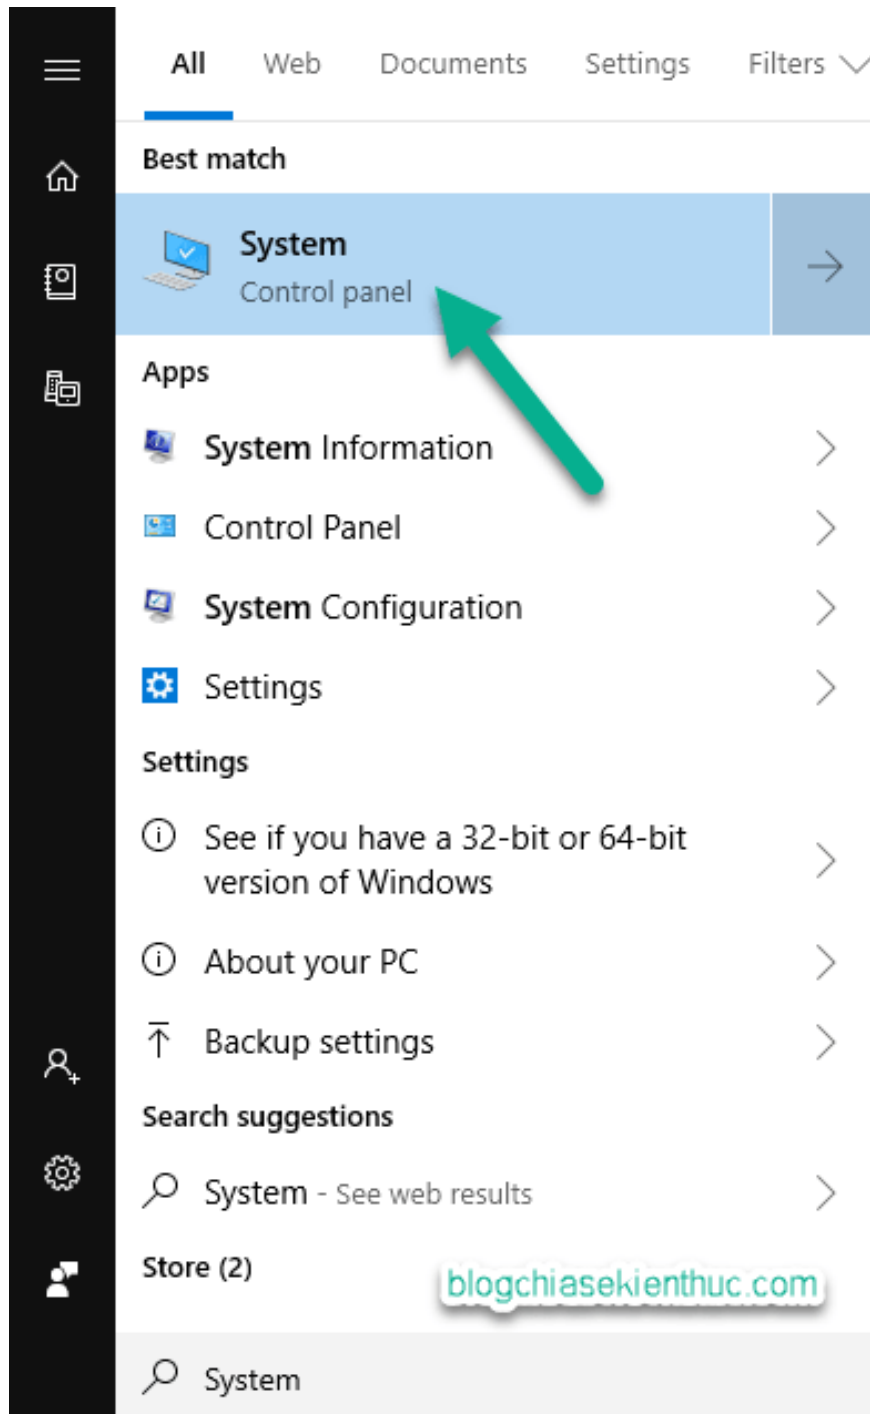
All Web Documents Settings Filters

Best match

System
Control panel

Apps

System Information

Control Panel

System Configuration

Settings

Settings

See if you have a 32-bit or 64-bit version of Windows

About your PC

Backup settings

Search suggestions

System - See web results

Store (2)

blogchiasekienthuc.com

System